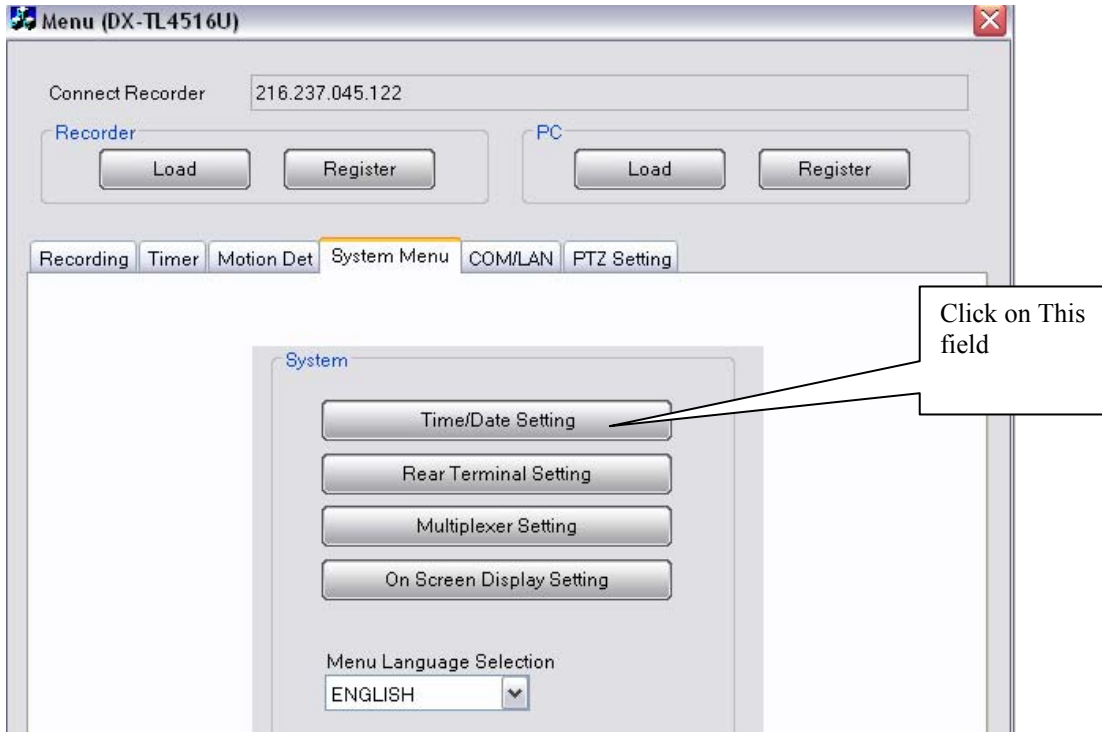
Menu (DX-TL4516U)

Connect Recorder 216.237.045.122

Recorder
Load Register

PC
Load Register

Recording | Timer | Motion Det | System Menu | COM/LAN | PTZ Setting

Click on This field

System

Time/Date Setting

Rear Terminal Setting

Multiplexer Setting

On Screen Display Setting

Menu Language Selection
ENGLISH